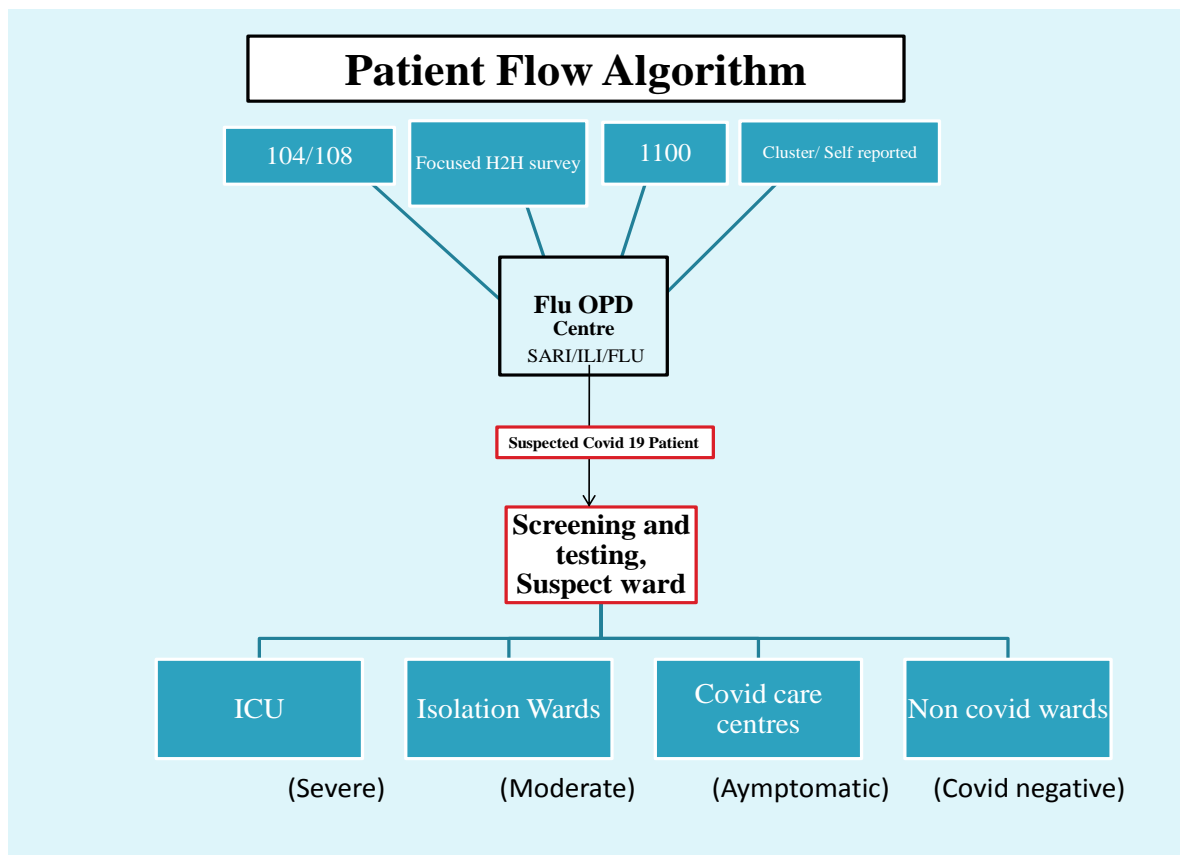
Patient Flow Algorithm

104/108

Focused H2H survey

1100

Cluster/ Self reported

Flu OPD Centre SARI/ILI/FLU

Suspected Covid 19 Patient

Screening and testing, Suspect ward

ICU

Isolation Wards

Covid care centres

Non covid wards

(Severe)

(Moderate)

(Aymptomatic)

(Covid negative)